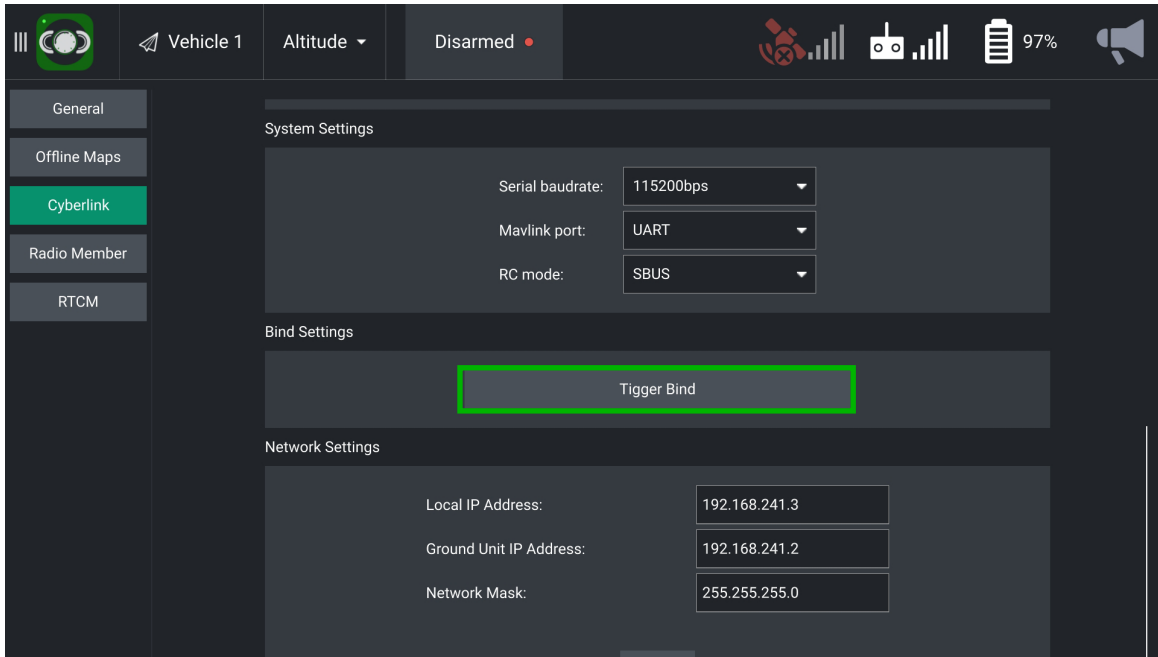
Vehicle 1

Altitude

Disarmed

97%

General

Offline Maps

Cyberlink

Radio Member

RTCM

System Settings

Serial baudrate: 115200bps

Mavlink port: UART

RC mode: SBUS

Bind Settings

Tigger Bind

Network Settings

Local IP Address: 192.168.241.3

Ground Unit IP Address: 192.168.241.2

Network Mask: 255.255.255.0